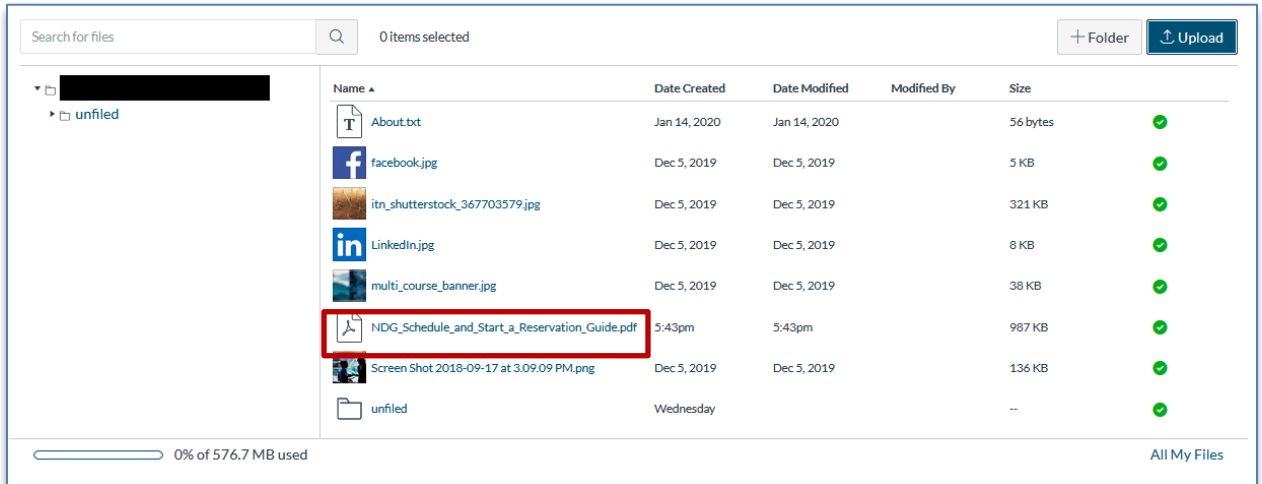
Search for files

0 items selected

+ Folder

Upload

unfiled

| Name ▲ | Date Created | Date Modified | Modified By | Size |
|---|---|---|---|---|
| About.txt | Jan 14, 2020 | Jan 14, 2020 | | 56 bytes |
| facebook.jpg | Dec 5, 2019 | Dec 5, 2019 | | 5 KB |
| itn_shutterstock_367703579.jpg | Dec 5, 2019 | Dec 5, 2019 | | 321 KB |
| LinkedIn.jpg | Dec 5, 2019 | Dec 5, 2019 | | 8 KB |
| multi_course_banner.jpg | Dec 5, 2019 | Dec 5, 2019 | | 38 KB |
| NDG_Schedule_and_Start_a_Reservation_Guide.pdf | 5:43pm | 5:43pm | | 987 KB |
| Screen Shot 2018-09-17 at 3.09.09 PM.png | Dec 5, 2019 | Dec 5, 2019 | | 136 KB |
| unfiled | Wednesday | | | -- |

0% of 576.7 MB used

All My Files